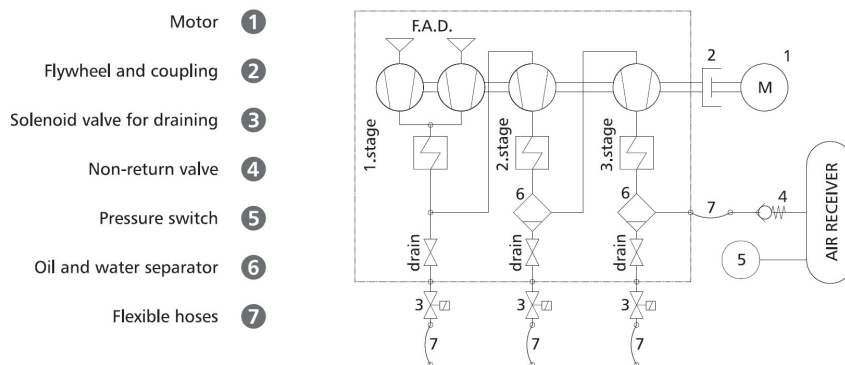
Motor 1

Flywheel and coupling 2

Solenoid valve for draining 3

Non-return valve 4

Pressure switch 5

Oil and water separator 6

Flexible hoses 7

F.A.D.

2

1

M

1.stage

2.stage

3.stage

6

6

7

4

AIR RECEIVER

drain

drain

drain

5

3

3

3

7

7

7